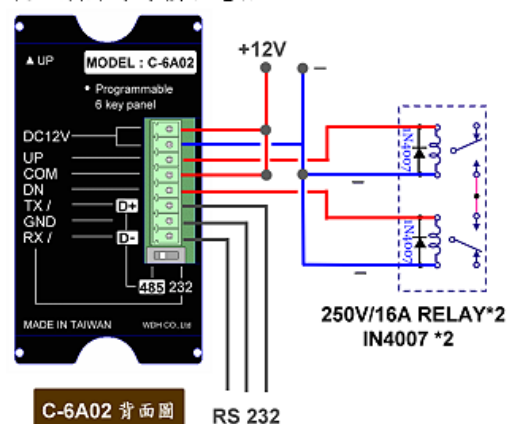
▲UP

MODEL : C-6A02

• Programmable 6 key panel

DC12V
UP
COM
DN
TX /
GND
RX /

D+
D-

485 232

MADE IN TAIWAN

WDH CO.,Ltd

+12V
–

IN4007
IN4007

–
–

250V/16A RELAY*2
IN4007 *2

C-6A02 背面圖

RS 232